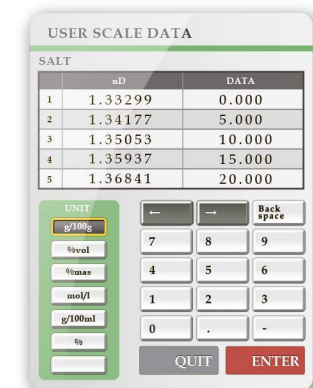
USER SCALE DATA

SALT

|  | nD | DATA |
|---|---|---|
| 1 | 1.33299 | 0.000 |
| 2 | 1.34177 | 5.000 |
| 3 | 1.35053 | 10.000 |
| 4 | 1.35937 | 15.000 |
| 5 | 1.36841 | 20.000 |

UNIT
g/100g
%vol
%mas
mol/l
g/100ml
%

← → Back space
7 8 9
4 5 6
1 2 3
0 . -
QUIT ENTER